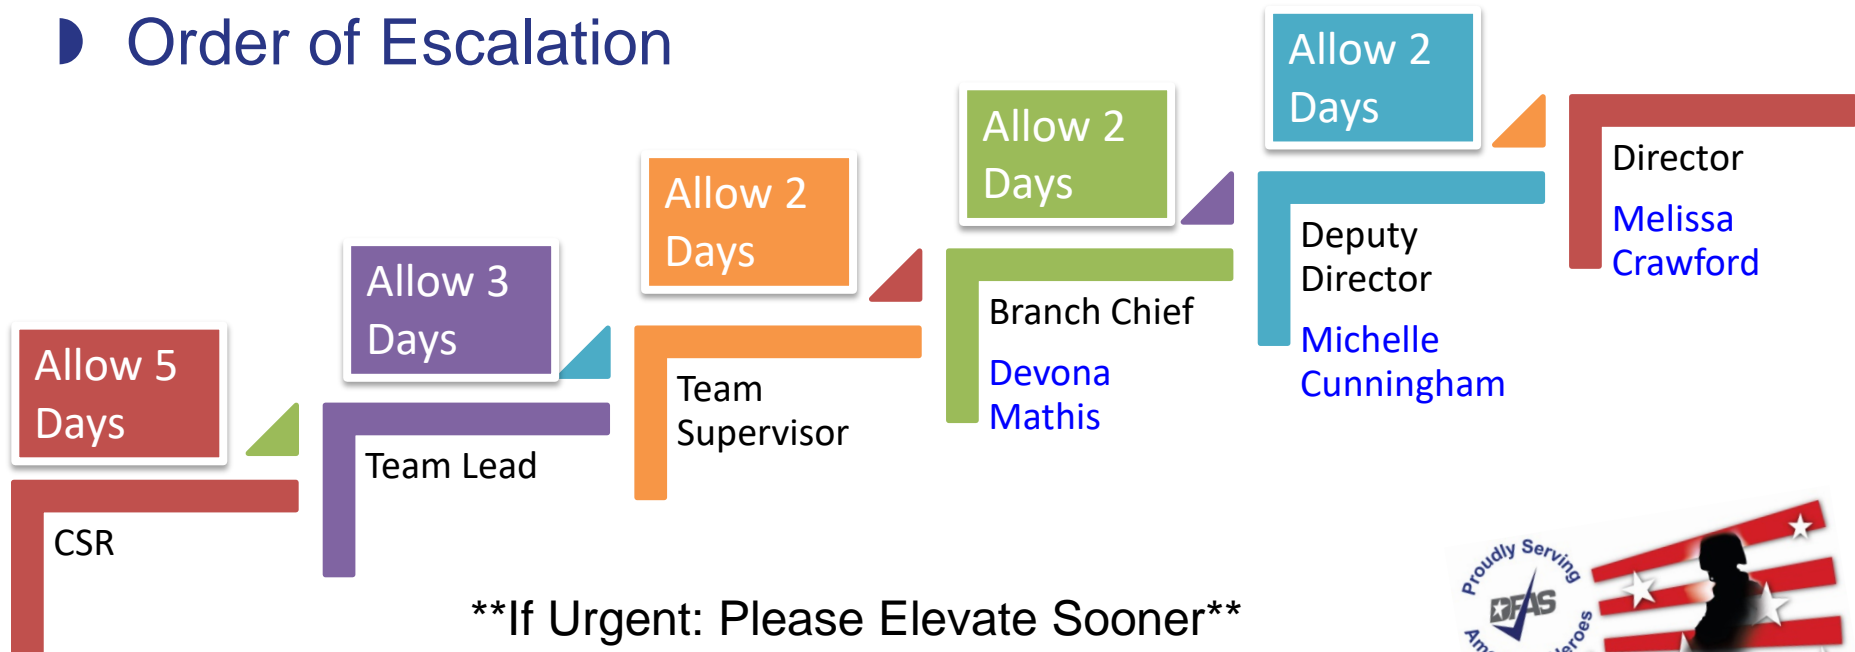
Order of Escalation

Allow 5 Days

CSR

Allow 3 Days

Team Lead

Allow 2 Days

Team Supervisor

Allow 2 Days

Branch Chief

Devona Mathis

Allow 2 Days

Deputy Director

Michelle Cunningham

Director

Melissa Crawford

**If Urgent: Please Elevate Sooner**

Proudly Serving Am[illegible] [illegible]roes DFAS